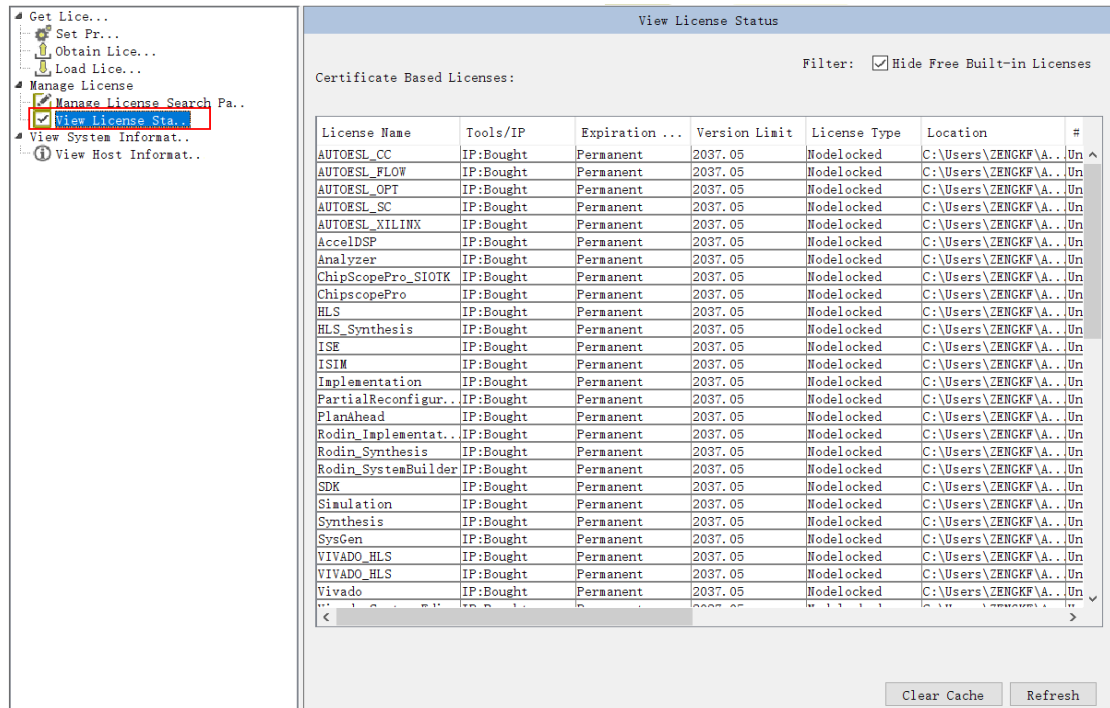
Get Lice...
Set Pr...
Obtain Lice...
Load Lice...
Manage License
Manage License Search Pa..
View License Sta..
View System Informat..
View Host Informat..

View License Status

Filter: Hide Free Built-in Licenses

Certificate Based Licenses:

| License Name | Tools/IP | Expiration ... | Version Limit | License Type | Location | # |
|---|---|---|---|---|---|---|
| AUTOESL_CC | IP:Bought | Permanent | 2037.05 | Nodelocked | C:\Users\ZENGKF\A.. | Un |
| AUTOESL_FLOW | IP:Bought | Permanent | 2037.05 | Nodelocked | C:\Users\ZENGKF\A.. | Un |
| AUTOESL_OPT | IP:Bought | Permanent | 2037.05 | Nodelocked | C:\Users\ZENGKF\A.. | Un |
| AUTOESL_SC | IP:Bought | Permanent | 2037.05 | Nodelocked | C:\Users\ZENGKF\A.. | Un |
| AUTOESL_XILINX | IP:Bought | Permanent | 2037.05 | Nodelocked | C:\Users\ZENGKF\A.. | Un |
| AccelDSP | IP:Bought | Permanent | 2037.05 | Nodelocked | C:\Users\ZENGKF\A.. | Un |
| Analyzer | IP:Bought | Permanent | 2037.05 | Nodelocked | C:\Users\ZENGKF\A.. | Un |
| ChipScopePro_SIOTK | IP:Bought | Permanent | 2037.05 | Nodelocked | C:\Users\ZENGKF\A.. | Un |
| ChipscopePro | IP:Bought | Permanent | 2037.05 | Nodelocked | C:\Users\ZENGKF\A.. | Un |
| HLS | IP:Bought | Permanent | 2037.05 | Nodelocked | C:\Users\ZENGKF\A.. | Un |
| HLS_Synthesis | IP:Bought | Permanent | 2037.05 | Nodelocked | C:\Users\ZENGKF\A.. | Un |
| ISE | IP:Bought | Permanent | 2037.05 | Nodelocked | C:\Users\ZENGKF\A.. | Un |
| ISIM | IP:Bought | Permanent | 2037.05 | Nodelocked | C:\Users\ZENGKF\A.. | Un |
| Implementation | IP:Bought | Permanent | 2037.05 | Nodelocked | C:\Users\ZENGKF\A.. | Un |
| PartialReconfigur.. | IP:Bought | Permanent | 2037.05 | Nodelocked | C:\Users\ZENGKF\A.. | Un |
| PlanAhead | IP:Bought | Permanent | 2037.05 | Nodelocked | C:\Users\ZENGKF\A.. | Un |
| Rodin_Implementat.. | IP:Bought | Permanent | 2037.05 | Nodelocked | C:\Users\ZENGKF\A.. | Un |
| Rodin_Synthesis | IP:Bought | Permanent | 2037.05 | Nodelocked | C:\Users\ZENGKF\A.. | Un |
| Rodin_SystemBuilder | IP:Bought | Permanent | 2037.05 | Nodelocked | C:\Users\ZENGKF\A.. | Un |
| SDK | IP:Bought | Permanent | 2037.05 | Nodelocked | C:\Users\ZENGKF\A.. | Un |
| Simulation | IP:Bought | Permanent | 2037.05 | Nodelocked | C:\Users\ZENGKF\A.. | Un |
| Synthesis | IP:Bought | Permanent | 2037.05 | Nodelocked | C:\Users\ZENGKF\A.. | Un |
| SysGen | IP:Bought | Permanent | 2037.05 | Nodelocked | C:\Users\ZENGKF\A.. | Un |
| VIVADO_HLS | IP:Bought | Permanent | 2037.05 | Nodelocked | C:\Users\ZENGKF\A.. | Un |
| VIVADO_HLS | IP:Bought | Permanent | 2037.05 | Nodelocked | C:\Users\ZENGKF\A.. | Un |
| Vivado | IP:Bought | Permanent | 2037.05 | Nodelocked | C:\Users\ZENGKF\A.. | Un |
| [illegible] | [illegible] | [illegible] | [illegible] | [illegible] | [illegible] | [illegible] |

Clear Cache
Refresh